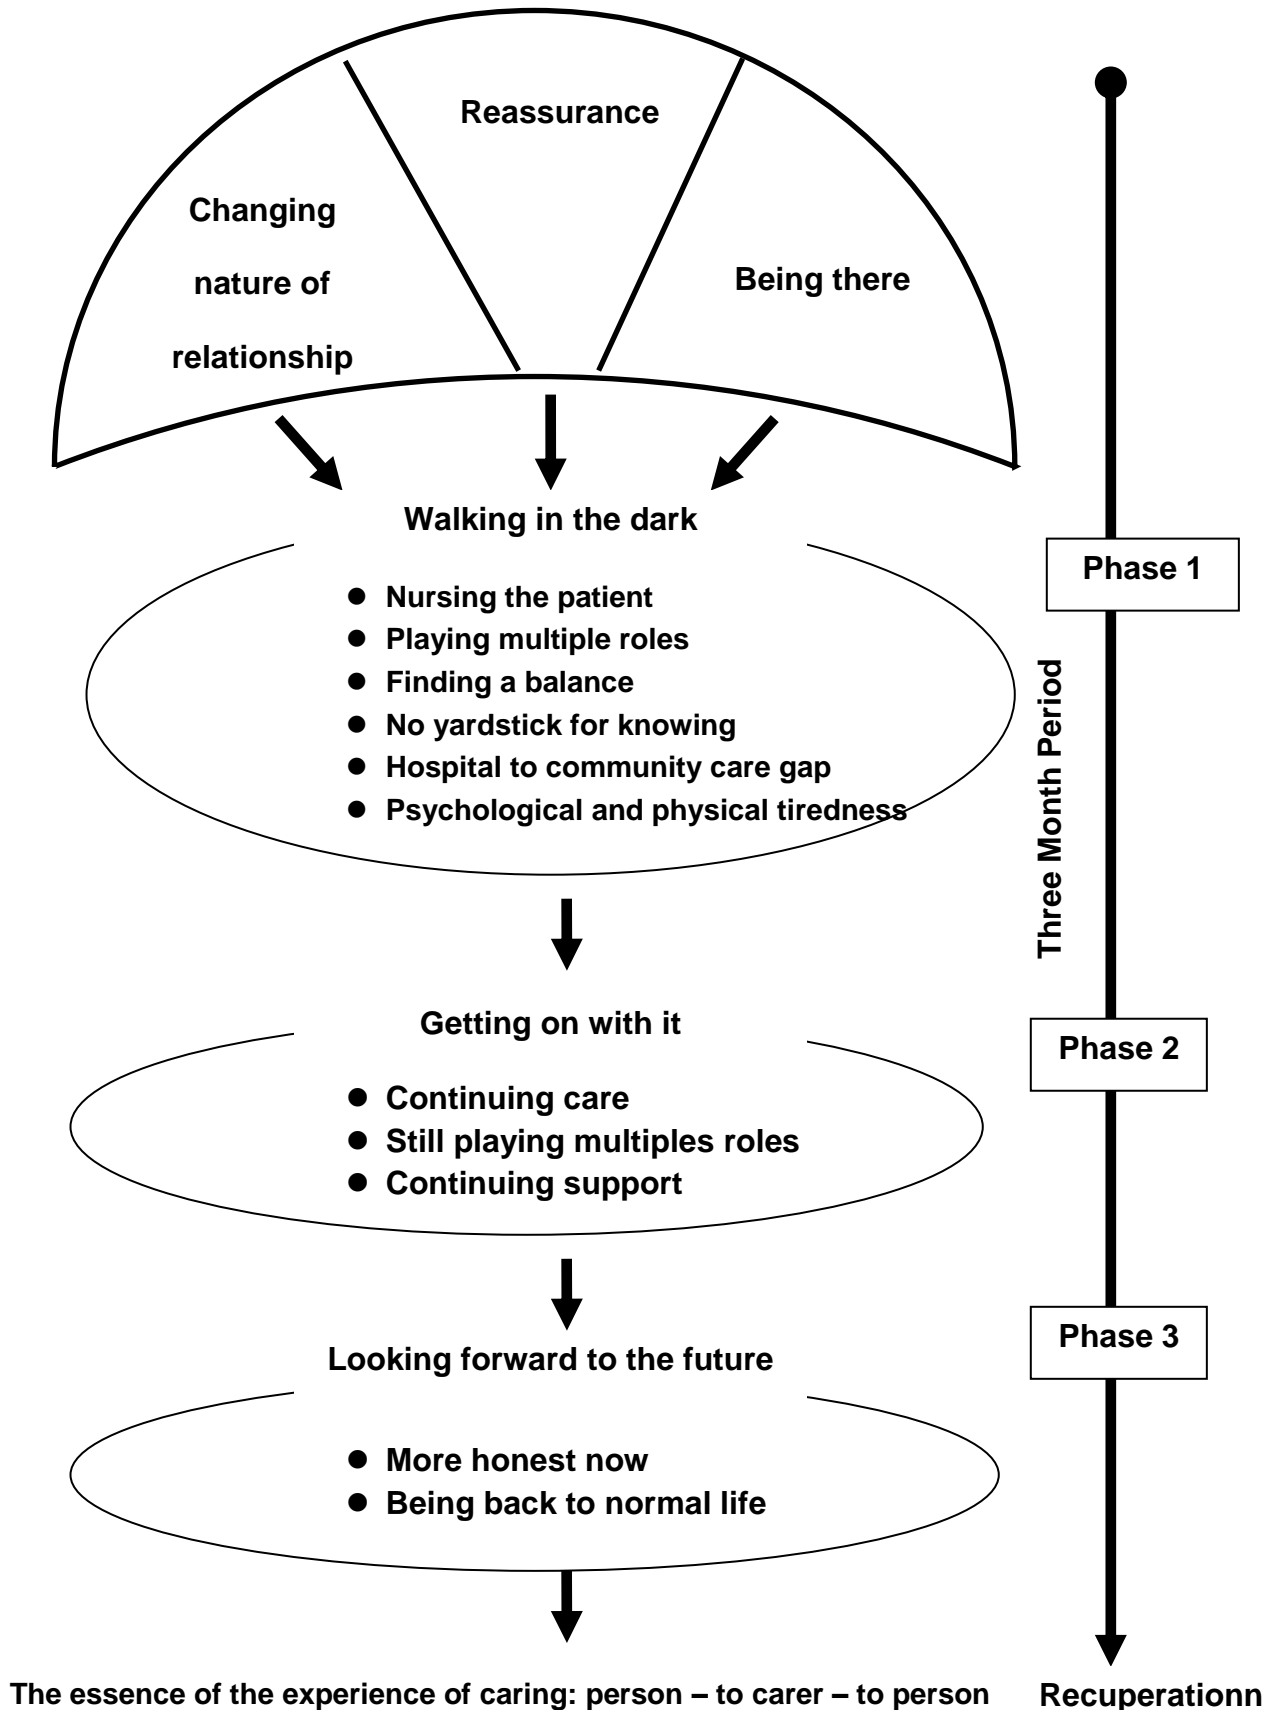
Reassurance

Changing nature of relationship

Being there

Walking in the dark

- Nursing the patient
- Playing multiple roles
- Finding a balance
- No yardstick for knowing
- Hospital to community care gap
- Psychological and physical tiredness

Phase 1

Three Month Period

Getting on with it

- Continuing care
- Still playing multiples roles
- Continuing support

Phase 2

Looking forward to the future

- More honest now
- Being back to normal life

Phase 3

The essence of the experience of caring: person – to carer – to person

Recuperationn